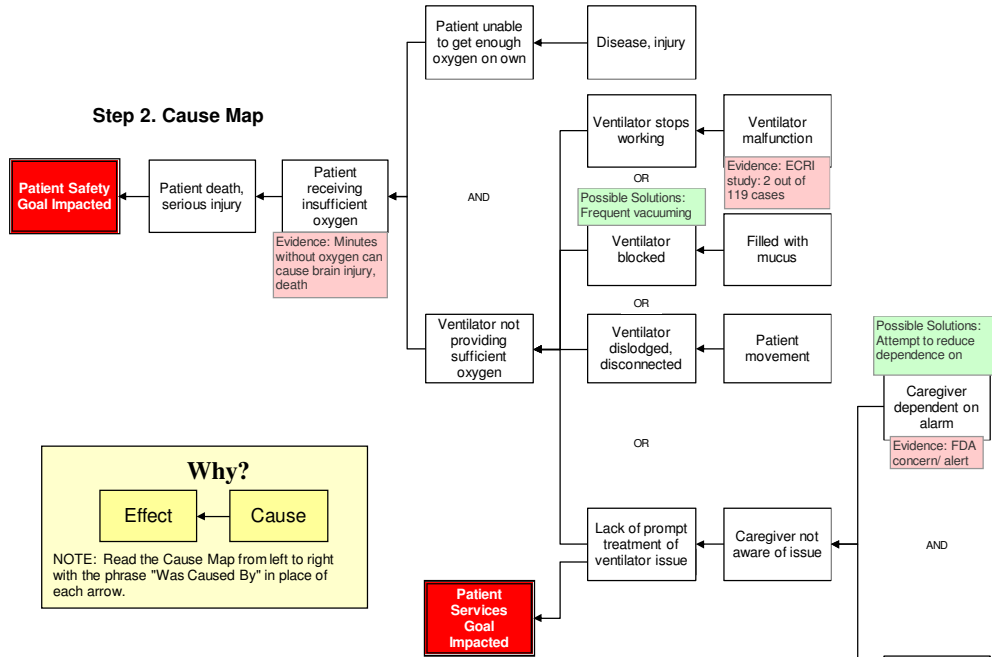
Step 2. Cause Map

Patient Safety Goal Impacted

Patient death, serious injury

Patient receiving insufficient oxygen

Evidence: Minutes without oxygen can cause brain injury, death

Patient unable to get enough oxygen on own

Disease, injury

AND

Ventilator not providing sufficient oxygen

Ventilator stops working

Ventilator malfunction

Evidence: ECRI study: 2 out of 119 cases

OR

Possible Solutions: Frequent vacuuming

Ventilator blocked

Filled with mucus

OR

Ventilator dislodged, disconnected

Patient movement

Possible Solutions: Attempt to reduce dependence on

Caregiver dependent on alarm

Evidence: FDA concern/ alert

OR

Lack of prompt treatment of ventilator issue

Caregiver not aware of issue

AND

Patient Services Goal Impacted

Why?

Effect

Cause

NOTE: Read the Cause Map from left to right with the phrase "Was Caused By" in place of each arrow.